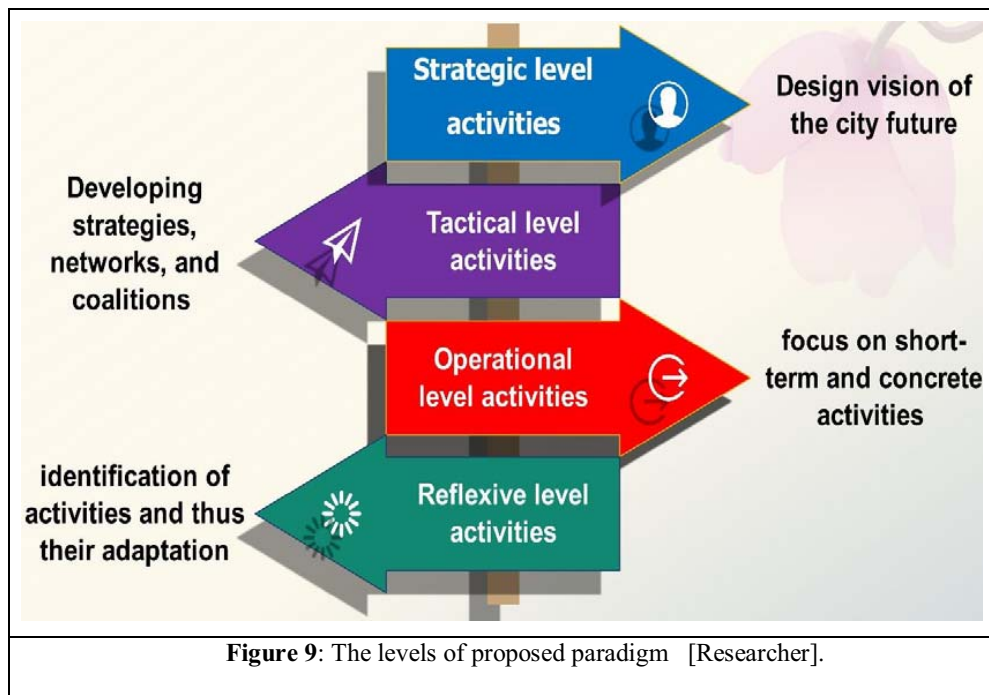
Strategic level activities

Design vision of the city future

Developing strategies, networks, and coalitions

Tactical level activities

Operational level activities

focus on short-term and concrete activities

identification of activities and thus their adaptation

Reflexive level activities

**Figure 9**: The levels of proposed paradigm [Researcher].